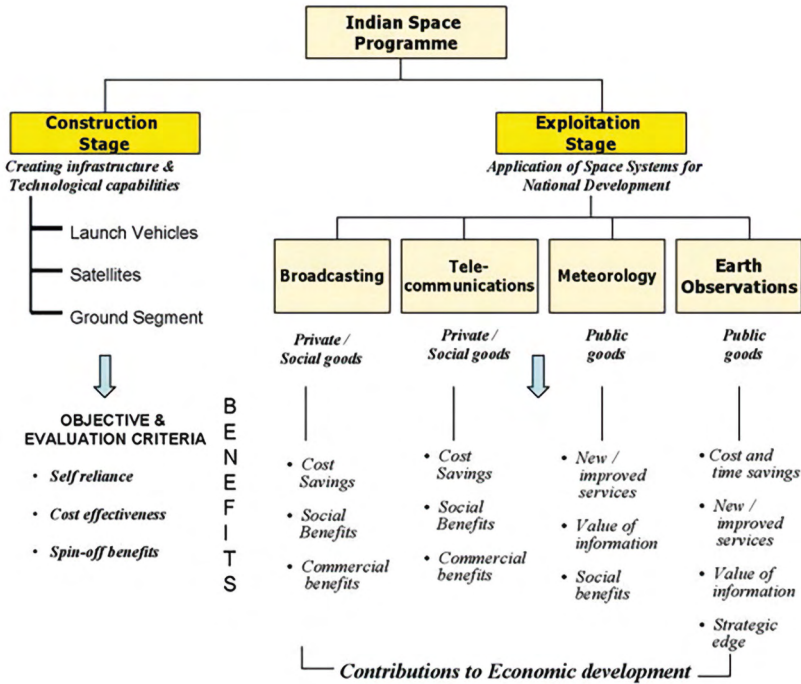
Indian Space Programme

Construction Stage
Creating infrastructure & Technological capabilities

Launch Vehicles
Satellites
Ground Segment

OBJECTIVE & EVALUATION CRITERIA
• Self reliance
• Cost effectiveness
• Spin-off benefits

BENEFITS

Exploitation Stage
Application of Space Systems for National Development

Broadcasting
Private / Social goods
• Cost Savings
• Social Benefits
• Commercial benefits

Telecommunications
Private / Social goods
• Cost Savings
• Social Benefits
• Commercial benefits

Meteorology
Public goods
• New / improved services
• Value of information
• Social benefits

Earth Observations
Public goods
• Cost and time savings
• New / improved services
• Value of information
• Strategic edge

Contributions to Economic development